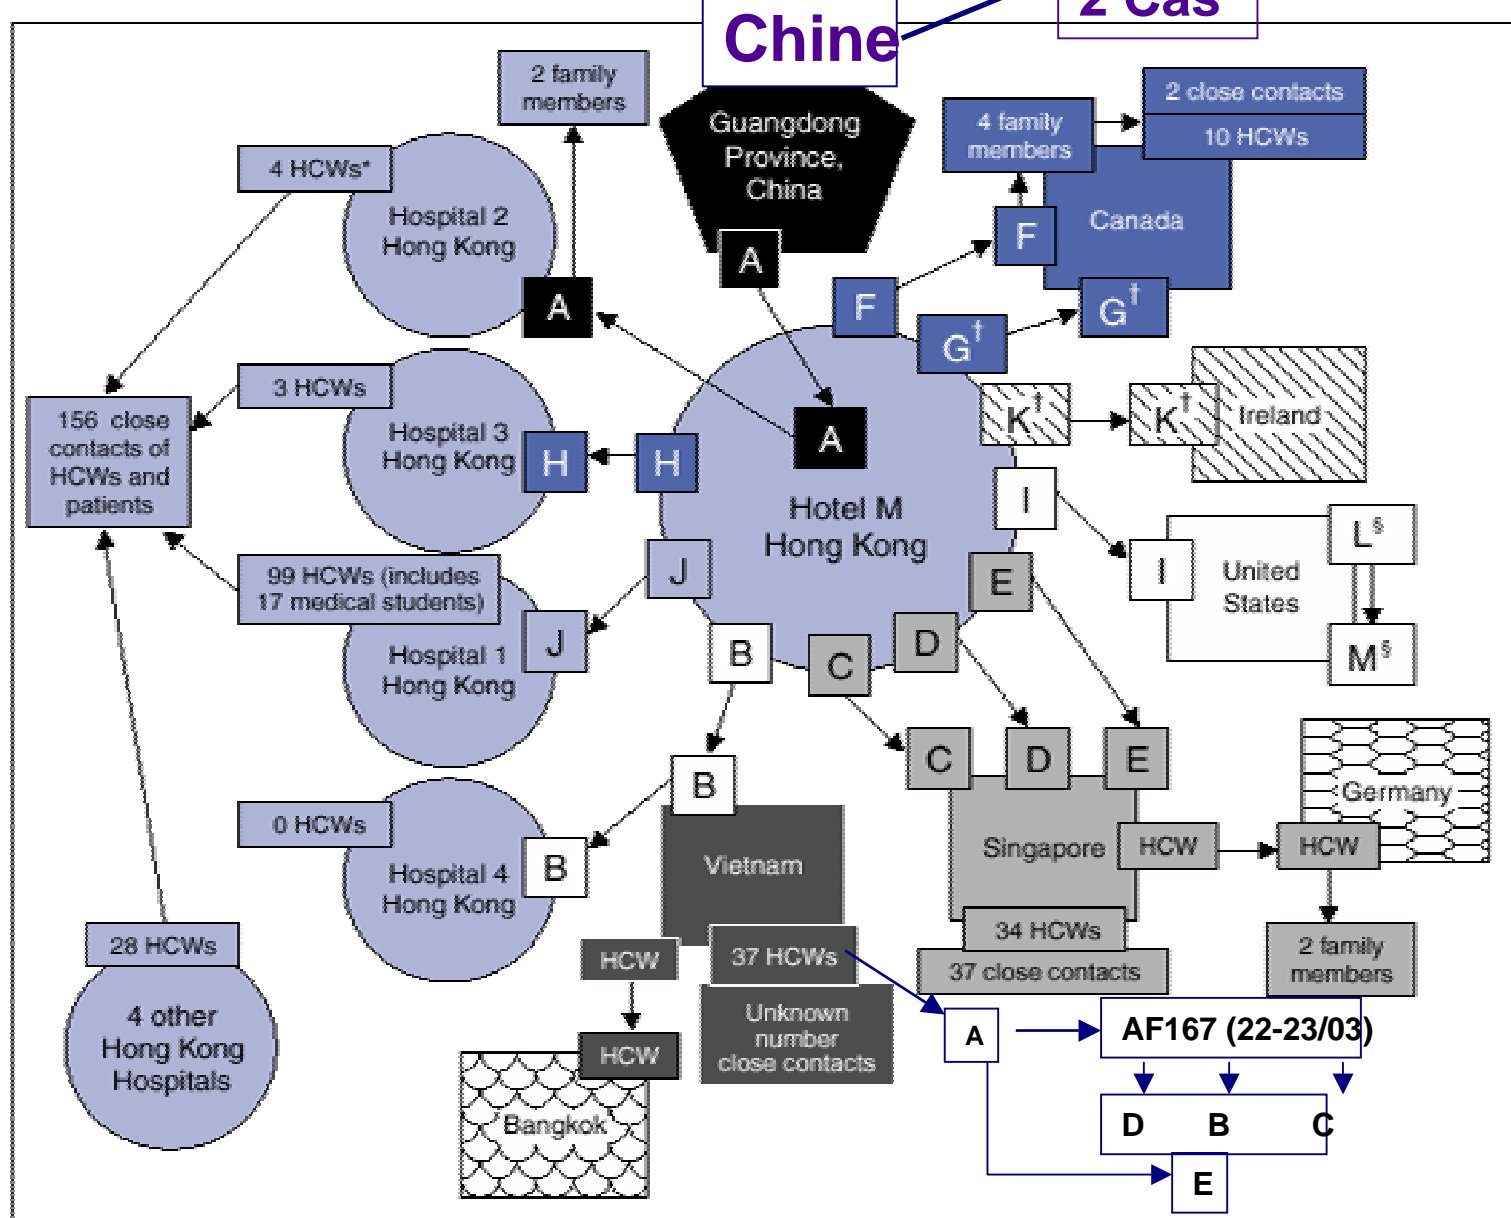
Chine

2 Cas

2 family members

Guangdong Province, China

4 family members

2 close contacts

10 HCWs

4 HCWs*

Hospital 2 Hong Kong

A

A

Canada

F

F

$G^†$

$G^†$

156 close contacts of HCWs and patients

3 HCWs

Hospital 3 Hong Kong

H

H

A

$K^†$

$K^†$

Ireland

Hotel M Hong Kong

I

I

United States

$L^§$

$M^§$

99 HCWs (includes 17 medical students)

J

J

Hospital 1 Hong Kong

E

B

C

D

0 HCWs

Hospital 4 Hong Kong

B

B

Vietnam

C

D

E

Singapore

HCW

HCW

Germany

34 HCWs

37 close contacts

2 family members

28 HCWs

4 other Hong Kong Hospitals

HCW

37 HCWs

Unknown number close contacts

HCW

Bangkok

A

AF167 (22-23/03)

D B C

E